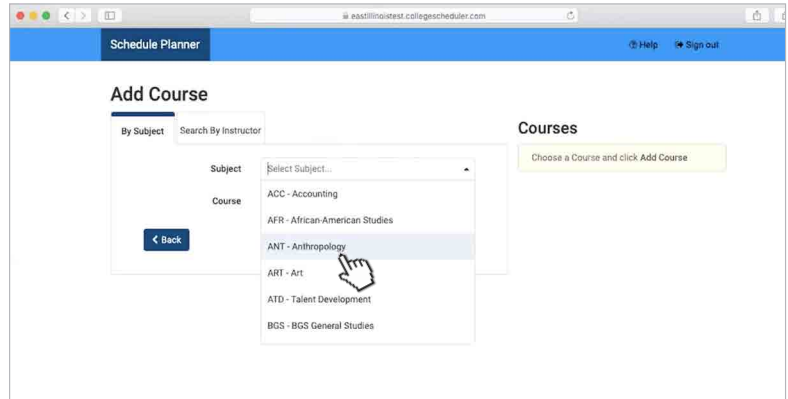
eastillinoistest.collegescheduler.com

Schedule Planner

Help Sign out

Add Course

By Subject Search By Instructor

Subject Select Subject...

Course

ACC - Accounting
AFR - African-American Studies
ANT - Anthropology
ART - Art
ATD - Talent Development
BGS - BGS General Studies

Back

Courses

Choose a Course and click Add Course